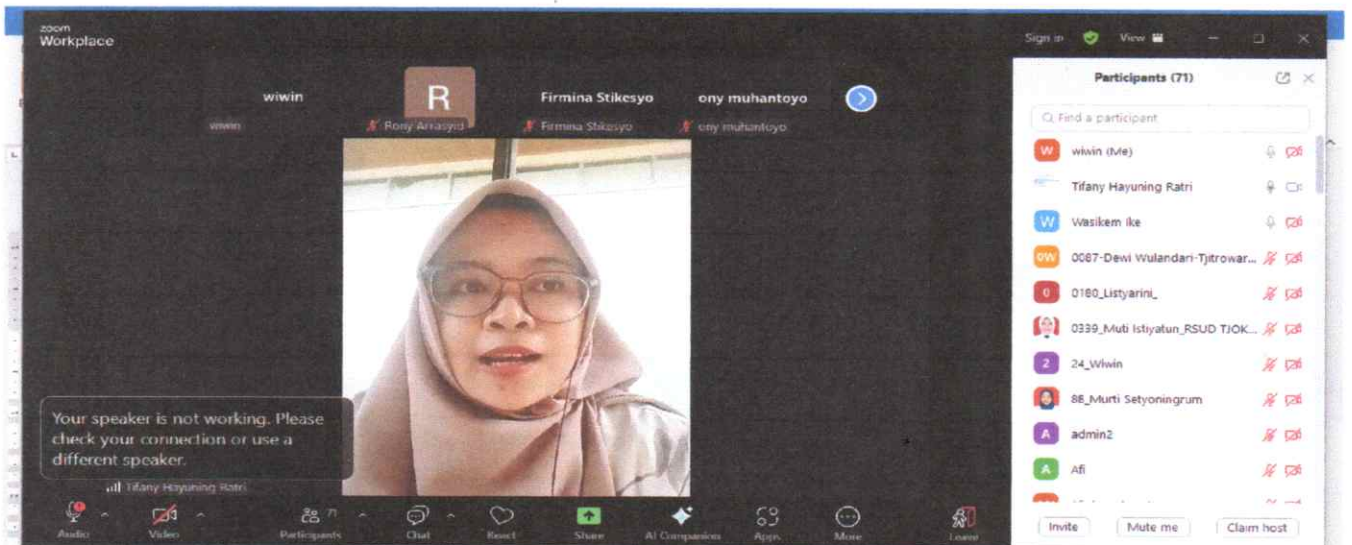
zoom
Workplace

Sign in View

wiwin
wiwin

R
Rony Arrasyid

Firmina Stikesyo
Firmina Stikesyo

ony muhantoyo
ony muhantoyo

Your speaker is not working. Please check your connection or use a different speaker.

Tifany Hayuning Ratri

Audio
Video
Participants 71
Chat
React
Share
AI Companion
Apps
More
Leave

Participants (71)

Find a participant

W wiwin (Me)
Tifany Hayuning Ratri
W Wasikem Ike
0W 0087-Dewi Wulandari-Tjitrowar...
0 0180_Listyarini_
0339_Muti Istiyatun_RSUD TJOK...
2 24_Wiwin
88_Murti Setyoningrum
A admin2
A Afi

Invite
Mute me
Claim host